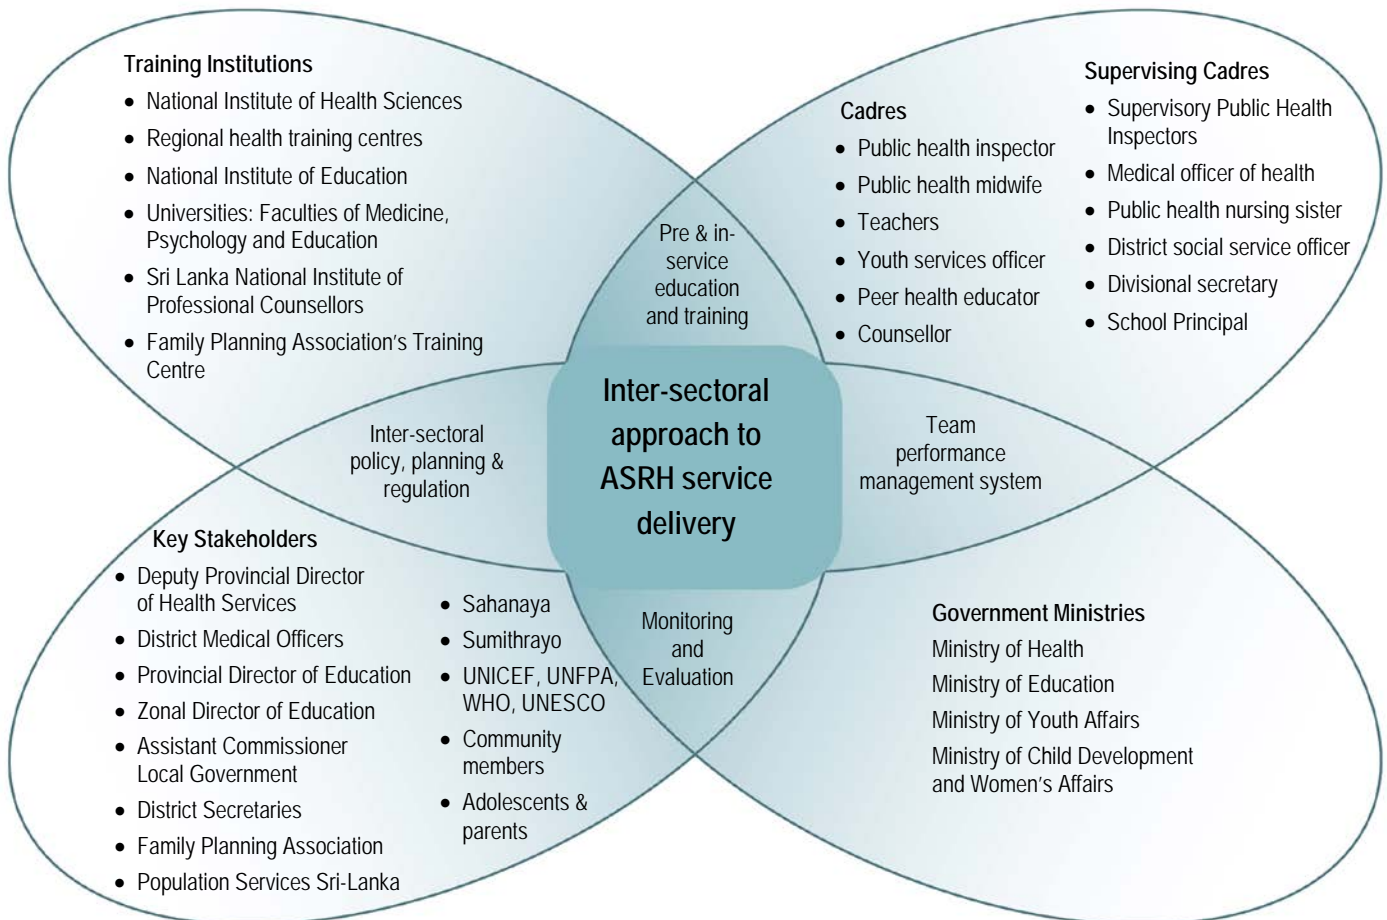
Training Institutions
- National Institute of Health Sciences
- Regional health training centres
- National Institute of Education
- Universities: Faculties of Medicine, Psychology and Education
- Sri Lanka National Institute of Professional Counsellors
- Family Planning Association's Training Centre

Supervising Cadres
- Supervisory Public Health Inspectors
- Medical officer of health
- Public health nursing sister
- District social service officer
- Divisional secretary
- School Principal

Cadres
- Public health inspector
- Public health midwife
- Teachers
- Youth services officer
- Peer health educator
- Counsellor

Pre & in-service education and training

Inter-sectoral approach to ASRH service delivery

Inter-sectoral policy, planning & regulation

Team performance management system

Key Stakeholders
- Deputy Provincial Director of Health Services
- District Medical Officers
- Provincial Director of Education
- Zonal Director of Education
- Assistant Commissioner Local Government
- District Secretaries
- Family Planning Association
- Population Services Sri-Lanka

- Sahanaya
- Sumithrayo
- UNICEF, UNFPA, WHO, UNESCO
- Community members
- Adolescents & parents

Monitoring and Evaluation

Government Ministries
Ministry of Health
Ministry of Education
Ministry of Youth Affairs
Ministry of Child Development and Women's Affairs